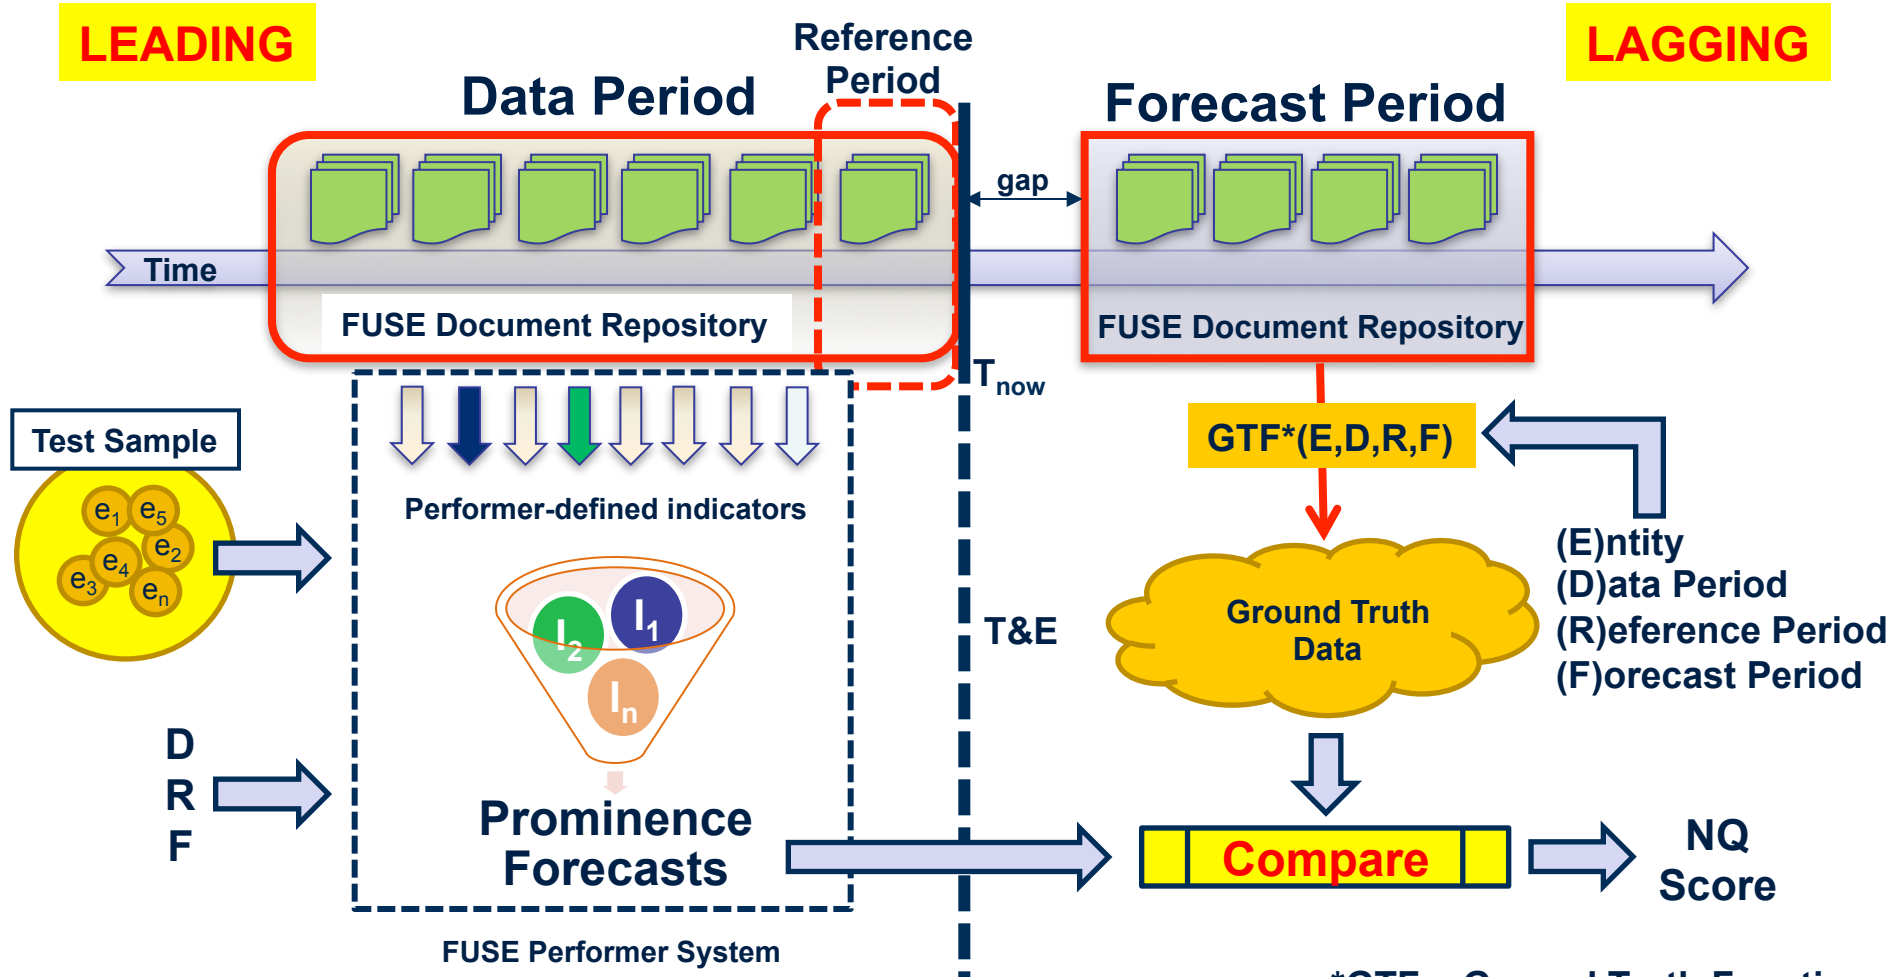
LEADING

Reference Period

LAGGING

Data Period

Forecast Period

gap

Time

FUSE Document Repository

FUSE Document Repository

$T_{now}$

Test Sample

$e_1$ $e_5$ $e_2$ $e_4$ $e_3$ $e_n$

Performer-defined indicators

GTF*(E,D,R,F)

(E)ntity
(D)ata Period
(R)eference Period
(F)orecast Period

$I_2$ $I_1$ $I_n$

T&E

Ground Truth Data

D
R
F

Prominence Forecasts

Compare

NQ Score

FUSE Performer System

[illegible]